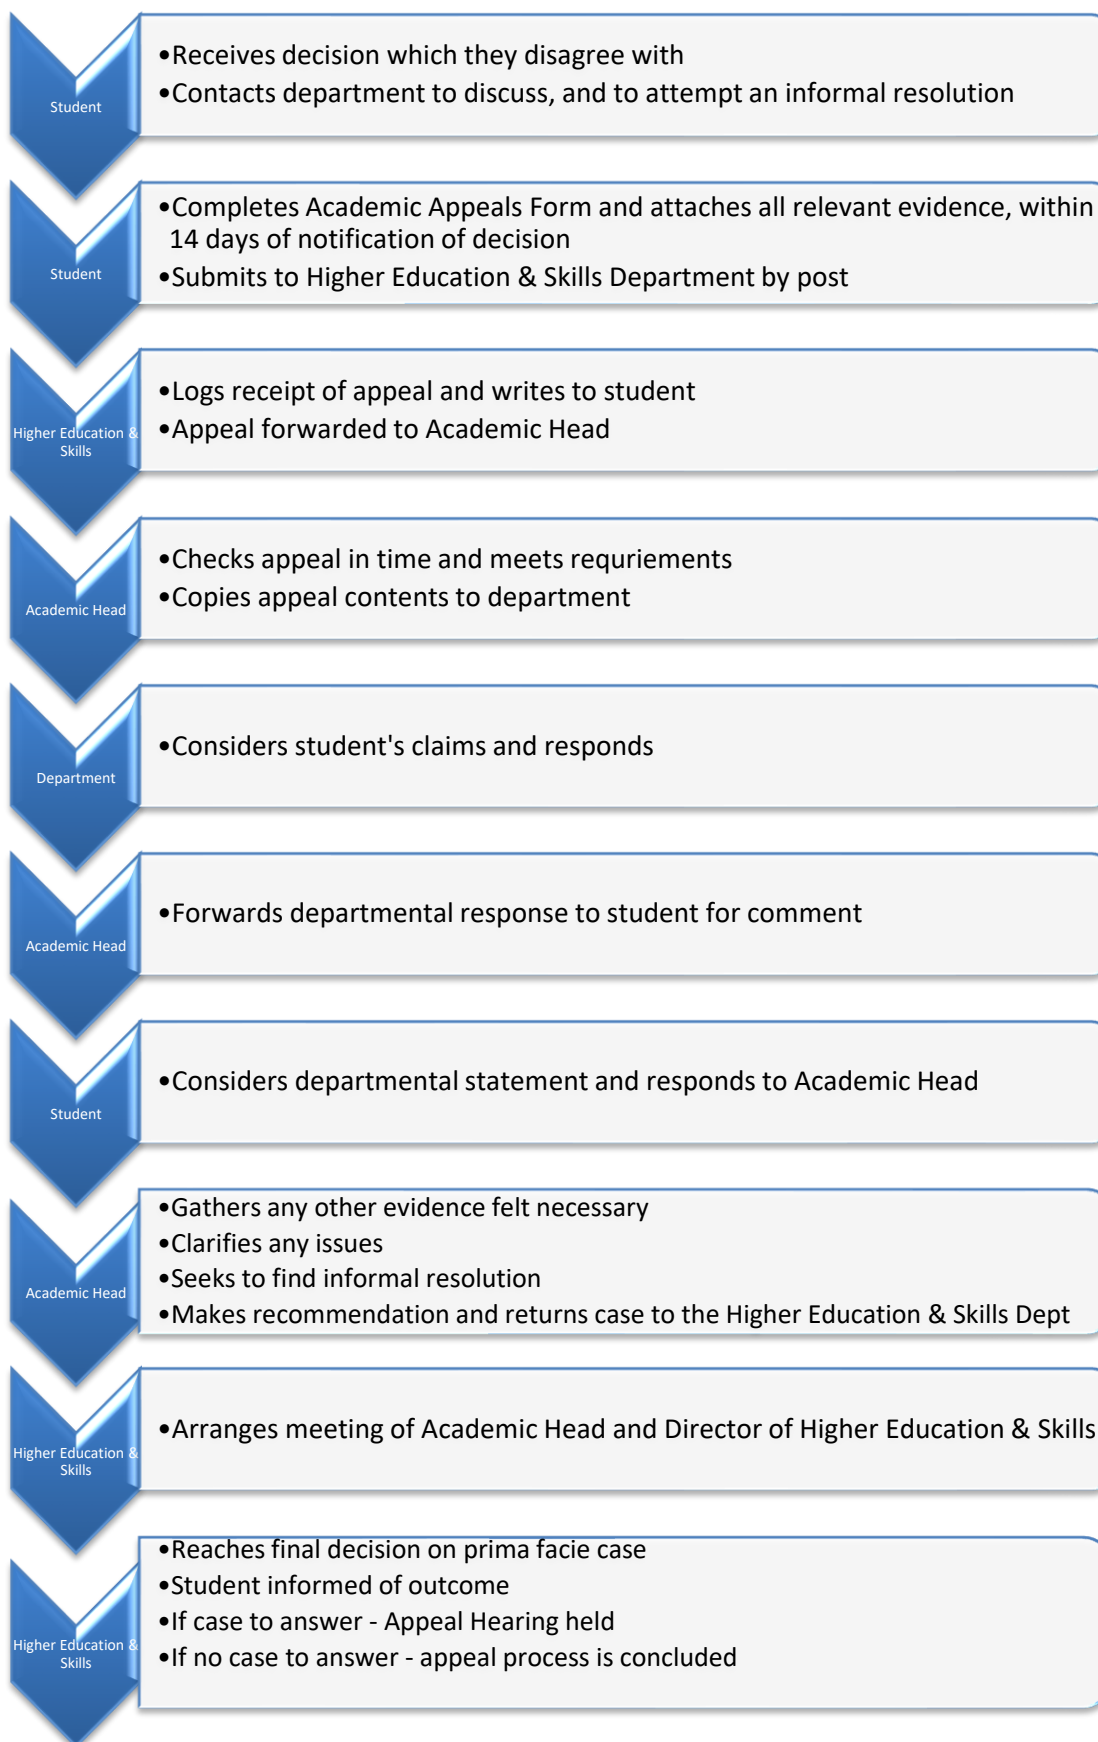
Student

•Receives decision which they disagree with
•Contacts department to discuss, and to attempt an informal resolution

Student

•Completes Academic Appeals Form and attaches all relevant evidence, within 14 days of notification of decision
•Submits to Higher Education & Skills Department by post

Higher Education & Skills

•Logs receipt of appeal and writes to student
•Appeal forwarded to Academic Head

Academic Head

•Checks appeal in time and meets requriements
•Copies appeal contents to department

Department

•Considers student's claims and responds

Academic Head

•Forwards departmental response to student for comment

Student

•Considers departmental statement and responds to Academic Head

Academic Head

•Gathers any other evidence felt necessary
•Clarifies any issues
•Seeks to find informal resolution
•Makes recommendation and returns case to the Higher Education & Skills Dept

Higher Education & Skills

•Arranges meeting of Academic Head and Director of Higher Education & Skills

Higher Education & Skills

•Reaches final decision on prima facie case
•Student informed of outcome
•If case to answer - Appeal Hearing held
•If no case to answer - appeal process is concluded